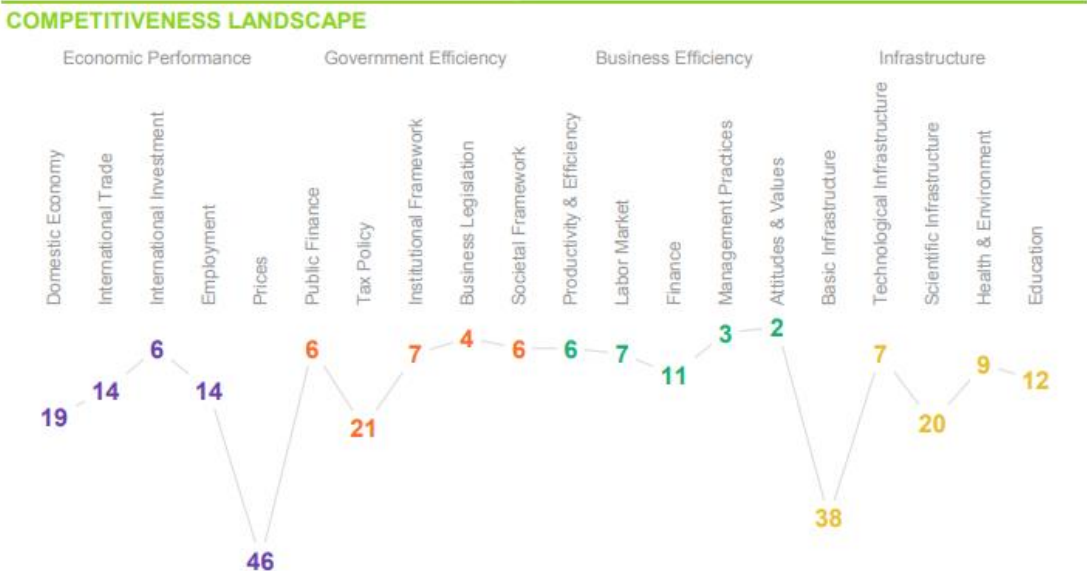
COMPETITIVENESS LANDSCAPE

Economic Performance

Government Efficiency

Business Efficiency

Infrastructure

Domestic Economy
International Trade
International Investment
Employment
Prices
Public Finance
Tax Policy
Institutional Framework
Business Legislation
Societal Framework
Productivity & Efficiency
Labor Market
Finance
Management Practices
Attitudes & Values
Basic Infrastructure
Technological Infrastructure
Scientific Infrastructure
Health & Environment
Education

19
14
6
14
46
6
21
7
4
6
6
7
11
3
2
38
7
20
9
12